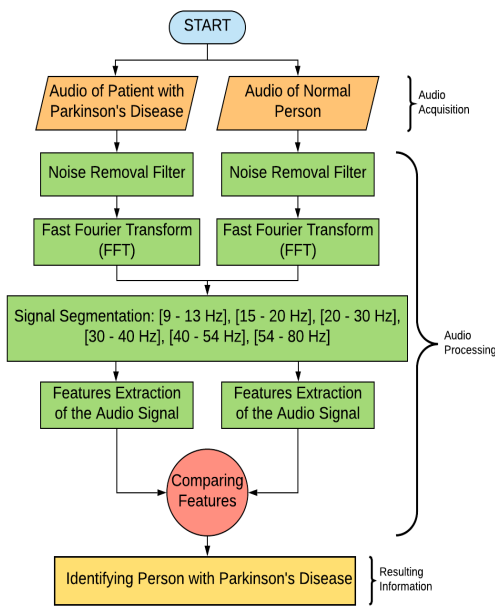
START

Audio of Patient with Parkinson's Disease

Audio of Normal Person

Audio Acquisition

Noise Removal Filter

Noise Removal Filter

Fast Fourier Transform (FFT)

Fast Fourier Transform (FFT)

Signal Segmentation: [9 - 13 Hz], [15 - 20 Hz], [20 - 30 Hz], [30 - 40 Hz], [40 - 54 Hz], [54 - 80 Hz]

Audio Processing

Features Extraction of the Audio Signal

Features Extraction of the Audio Signal

Comparing Features

Identifying Person with Parkinson's Disease

Resulting Information